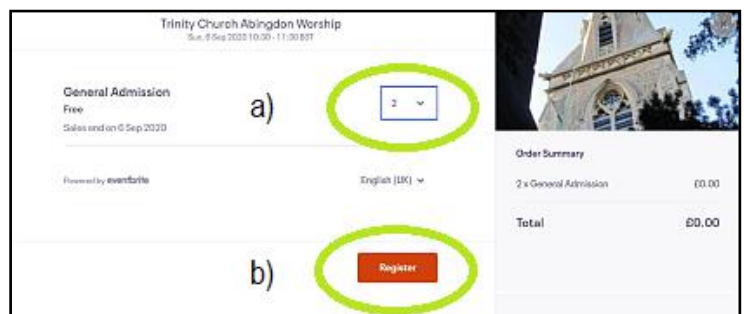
Trinity Church Abingdon Worship
Sun, 6 Sep 2020 10:30 - 11:30 BST

General Admission
Free
Sales end on 6 Sep 2020

a)

2

Powered by eventbrite

English (UK)

b)

Register

Order Summary

2 x General Admission £0.00

Total £0.00